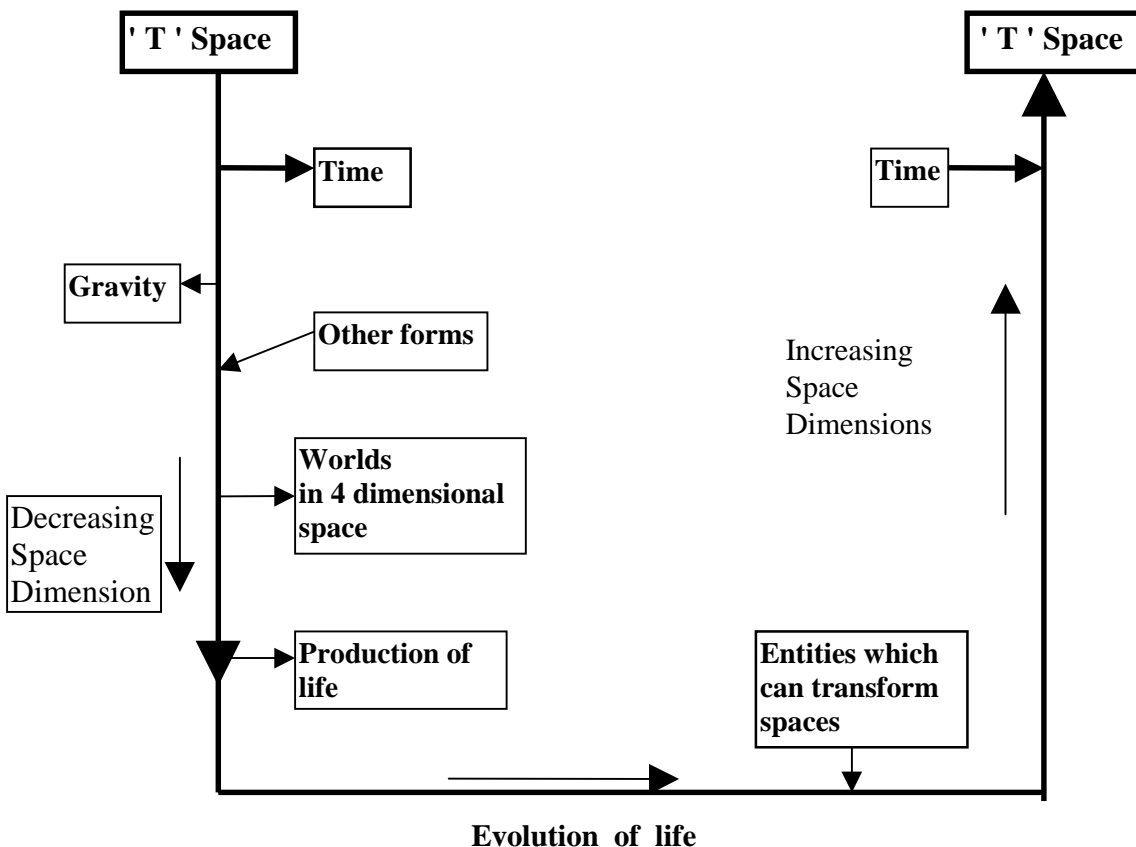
' T ' Space

' T ' Space

Time

Time

Gravity

Other forms

Increasing Space Dimensions

Worlds in 4 dimensional space

Decreasing Space Dimension

Production of life

Entities which can transform spaces

Evolution of life